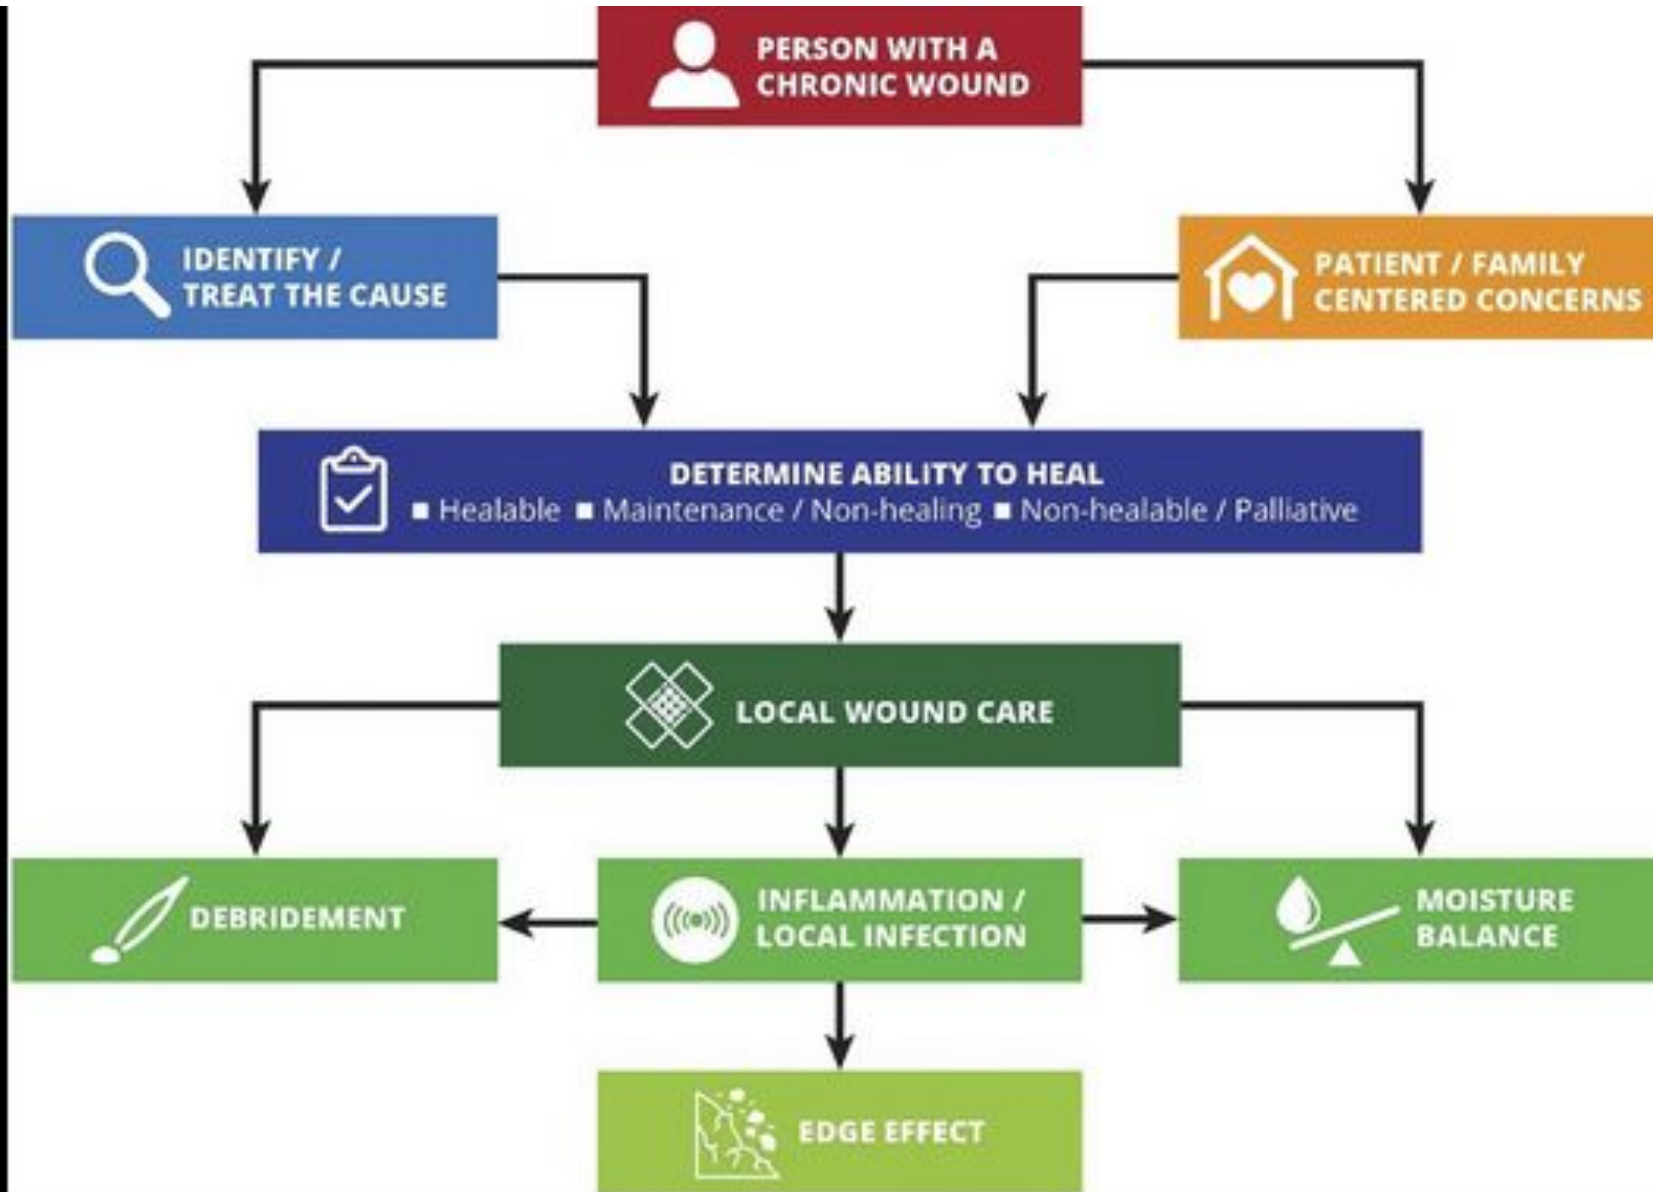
PERSON WITH A CHRONIC WOUND

IDENTIFY / TREAT THE CAUSE

PATIENT / FAMILY CENTERED CONCERNS

DETERMINE ABILITY TO HEAL
■ Healable ■ Maintenance / Non-healing ■ Non-healable / Palliative

LOCAL WOUND CARE

DEBRIDEMENT

INFLAMMATION / LOCAL INFECTION

MOISTURE BALANCE

EDGE EFFECT